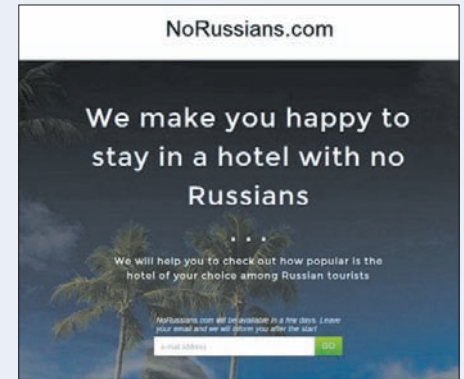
NoRussians.com

We make you happy to stay in a hotel with no Russians

. . .

We will help you to check out how popular is the hotel of your choice among Russian tourists

NoRussians.com will be available in a few days. Leave your email and we will inform you after the start

e-mail address

GO